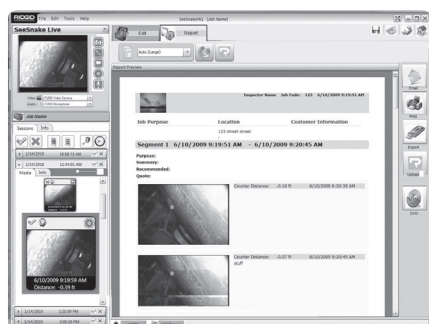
RIDGID File Edit Tools Help

SeeSnake Live

Edit

Report

Auto (Large)

Report Preview

Inspector Name Job Code: 123 6/10/2009 9:19:51 AM

Job Purpose

Location

Customer Information

123 street street

Segment 1 6/10/2009 9:19:51 AM - 6/10/2009 9:20:45 AM

Purpose:
Summary:
Recommended:
Quote:

Counter Distance: -0.16 ft 6/10/2009 9:20:35 AM

Counter Distance: -0.07 ft 6/10/2009 9:20:45 AM
stuff

Email

Print

Export

Upload

DVD

Job Name

Sessions Info

Media Info

6/10/2009 9:19:59 AM
Distance: -0.39 ft

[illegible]